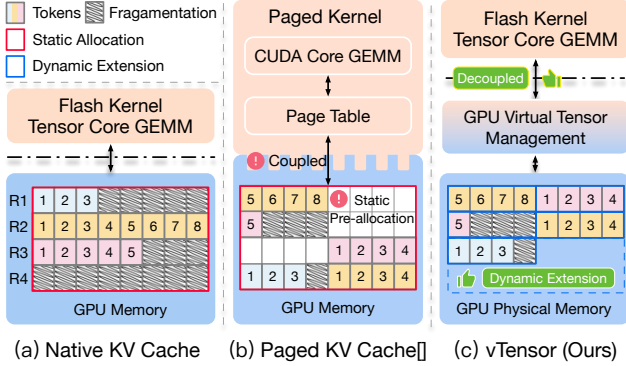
Tokens Fragamentation

Static Allocation

Dynamic Extension

Flash Kernel
Tensor Core GEMM

R1 1 2 3
R2 1 2 3 4 5 6 7 8
R3 1 2 3 4 5
R4

GPU Memory

(a) Native KV Cache

Paged Kernel

CUDA Core GEMM

Page Table

! Coupled

5 6 7 8 ! Static Pre-allocation
5
1 2 3 4
1 2 3 1 2 3 4

GPU Memory

(b) Paged KV Cache[]

Flash Kernel
Tensor Core GEMM

Decoupled

GPU Virtual Tensor Management

5 6 7 8 1 2 3 4
5 1 2 3 4
1 2 3

Dynamic Extension

GPU Physical Memory

(c) vTensor (Ours)